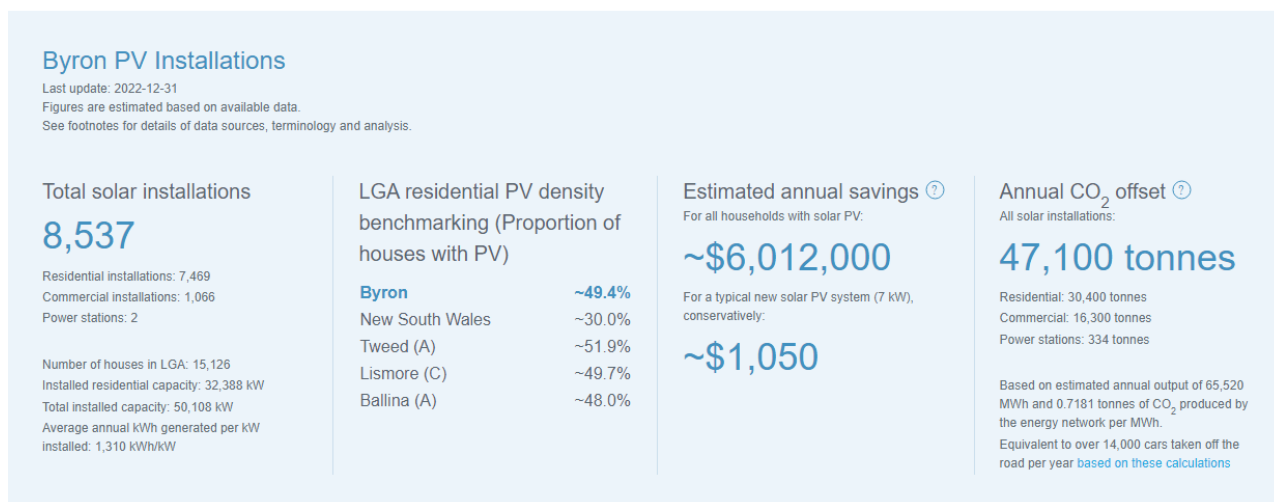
Byron PV Installations

Last update: 2022-12-31
Figures are estimated based on available data.
See footnotes for details of data sources, terminology and analysis.

Total solar installations

8,537

Residential installations: 7,469
Commercial installations: 1,066
Power stations: 2

Number of houses in LGA: 15,126
Installed residential capacity: 32,388 kW
Total installed capacity: 50,108 kW
Average annual kWh generated per kW installed: 1,310 kWh/kW

LGA residential PV density benchmarking (Proportion of houses with PV)

| | |
|---|---|
| Byron | ~49.4% |
| New South Wales | ~30.0% |
| Tweed (A) | ~51.9% |
| Lismore (C) | ~49.7% |
| Ballina (A) | ~48.0% |

Estimated annual savings ?

For all households with solar PV:

~$6,012,000

For a typical new solar PV system (7 kW), conservatively:

~$1,050

Annual $CO_2$ offset ?

All solar installations:

47,100 tonnes

Residential: 30,400 tonnes
Commercial: 16,300 tonnes
Power stations: 334 tonnes

Based on estimated annual output of 65,520 MWh and 0.7181 tonnes of $CO_2$ produced by the energy network per MWh.

Equivalent to over 14,000 cars taken off the road per year based on these calculations